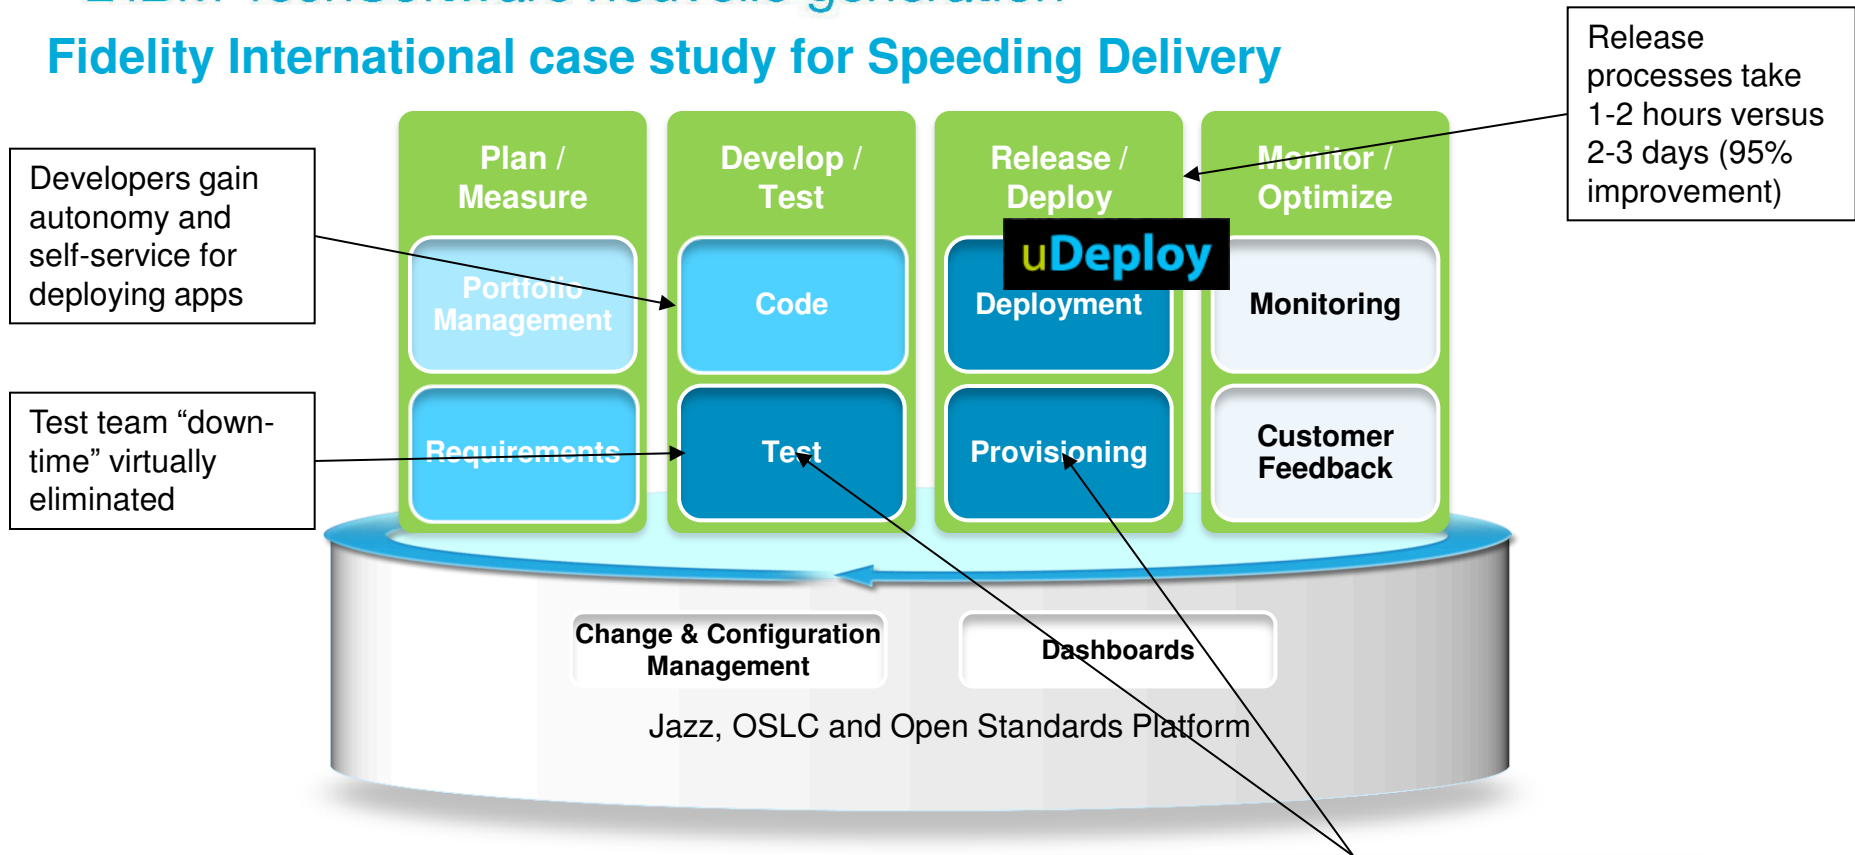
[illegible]

Fidelity International case study for Speeding Delivery

Developers gain autonomy and self-service for deploying apps

Test team “down-time” virtually eliminated

Release processes take 1-2 hours versus 2-3 days (95% improvement)

Plan / Measure

Develop / Test

Release / Deploy

Monitor / Optimize

Portfolio Management

Code

uDeploy

Deployment

Monitoring

Requirements

Test

Provisioning

Customer Feedback

Change & Configuration Management

Dashboards

Jazz, OSLC and Open Standards Platform